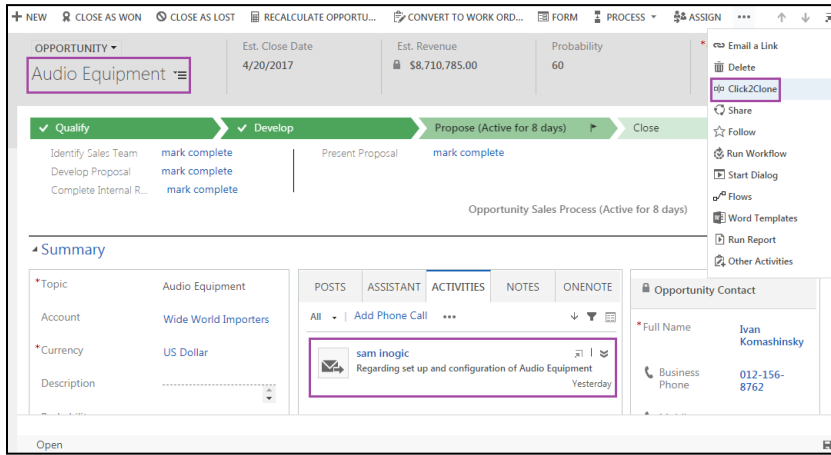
+ NEW  CLOSE AS WON  CLOSE AS LOST  RECALCULATE OPPORTU...  CONVERT TO WORK ORD...  FORM  PROCESS  ASSIGN  •••

OPPORTUNITY
Audio Equipment

Est. Close Date
4/20/2017

Est. Revenue
$8,710,785.00

Probability
60

Email a Link
Delete
Click2Clone
Share
Follow
Run Workflow
Start Dialog
Flows
Word Templates
Run Report
Other Activities

Qualify
Develop
Propose (Active for 8 days)
Close

Identify Sales Team  mark complete
Develop Proposal  mark complete
Complete Internal R...  mark complete
Present Proposal  mark complete

Opportunity Sales Process (Active for 8 days)

Summary

*Topic  Audio Equipment
Account  Wide World Importers
*Currency  US Dollar
Description

POSTS  ASSISTANT  ACTIVITIES  NOTES  ONENOTE
All  Add Phone Call  •••

sam inogic
Regarding set up and configuration of Audio Equipment
Yesterday

Opportunity Contact
*Full Name  Ivan Komashinsky
Business Phone  012-156-8762

Open